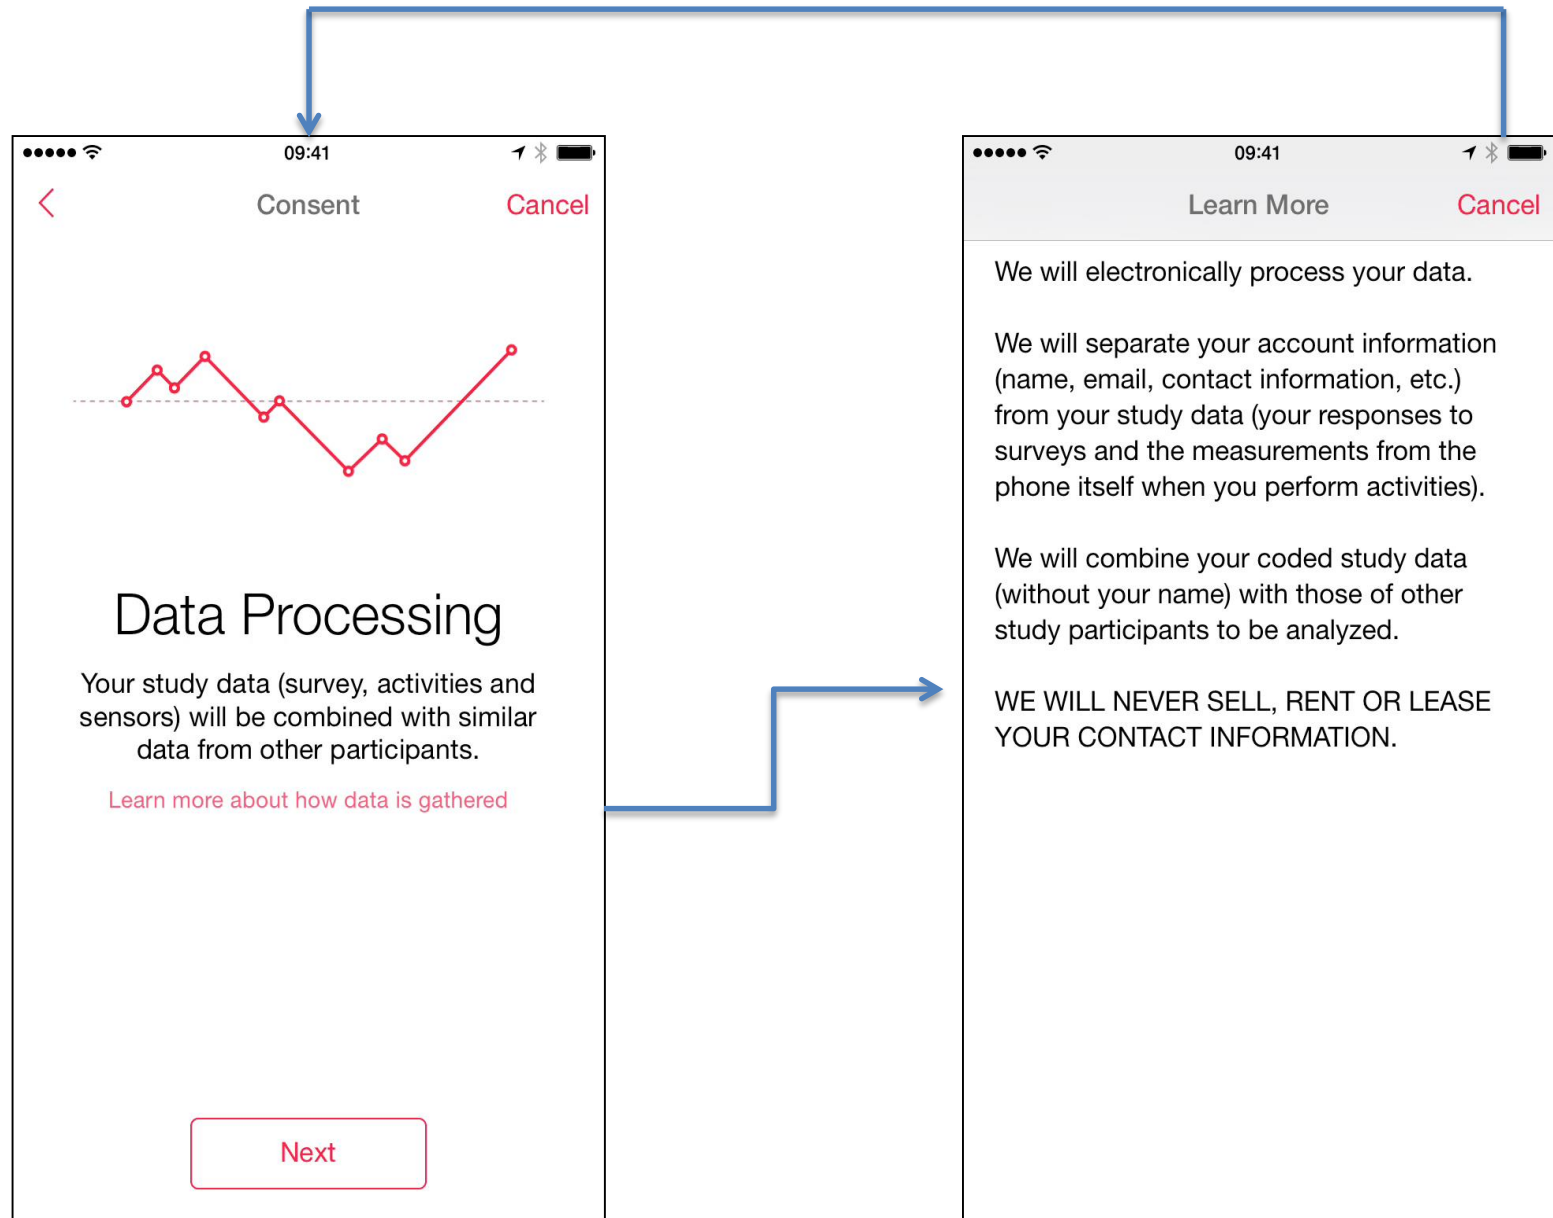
09:41

Consent

Cancel

Data Processing

Your study data (survey, activities and sensors) will be combined with similar data from other participants.

Learn more about how data is gathered

Next

09:41

Learn More

Cancel

We will electronically process your data.

We will separate your account information (name, email, contact information, etc.) from your study data (your responses to surveys and the measurements from the phone itself when you perform activities).

We will combine your coded study data (without your name) with those of other study participants to be analyzed.

WE WILL NEVER SELL, RENT OR LEASE YOUR CONTACT INFORMATION.